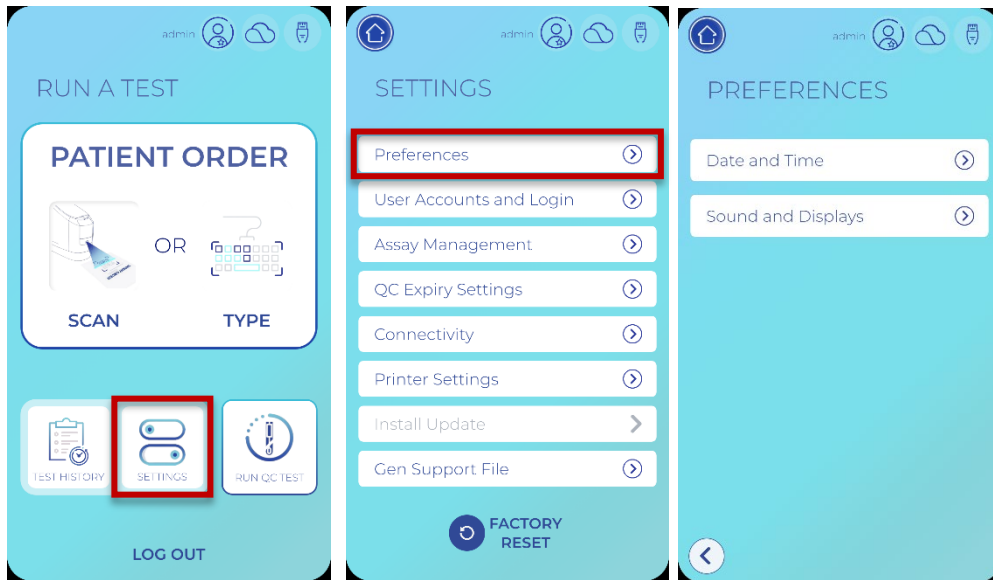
admin

RUN A TEST

PATIENT ORDER

OR

SCAN

TYPE

TEST HISTORY

SETTINGS

RUN QC TEST

LOG OUT

admin

SETTINGS

Preferences

User Accounts and Login

Assay Management

QC Expiry Settings

Connectivity

Printer Settings

Install Update

Gen Support File

FACTORY RESET

admin

PREFERENCES

Date and Time

Sound and Displays